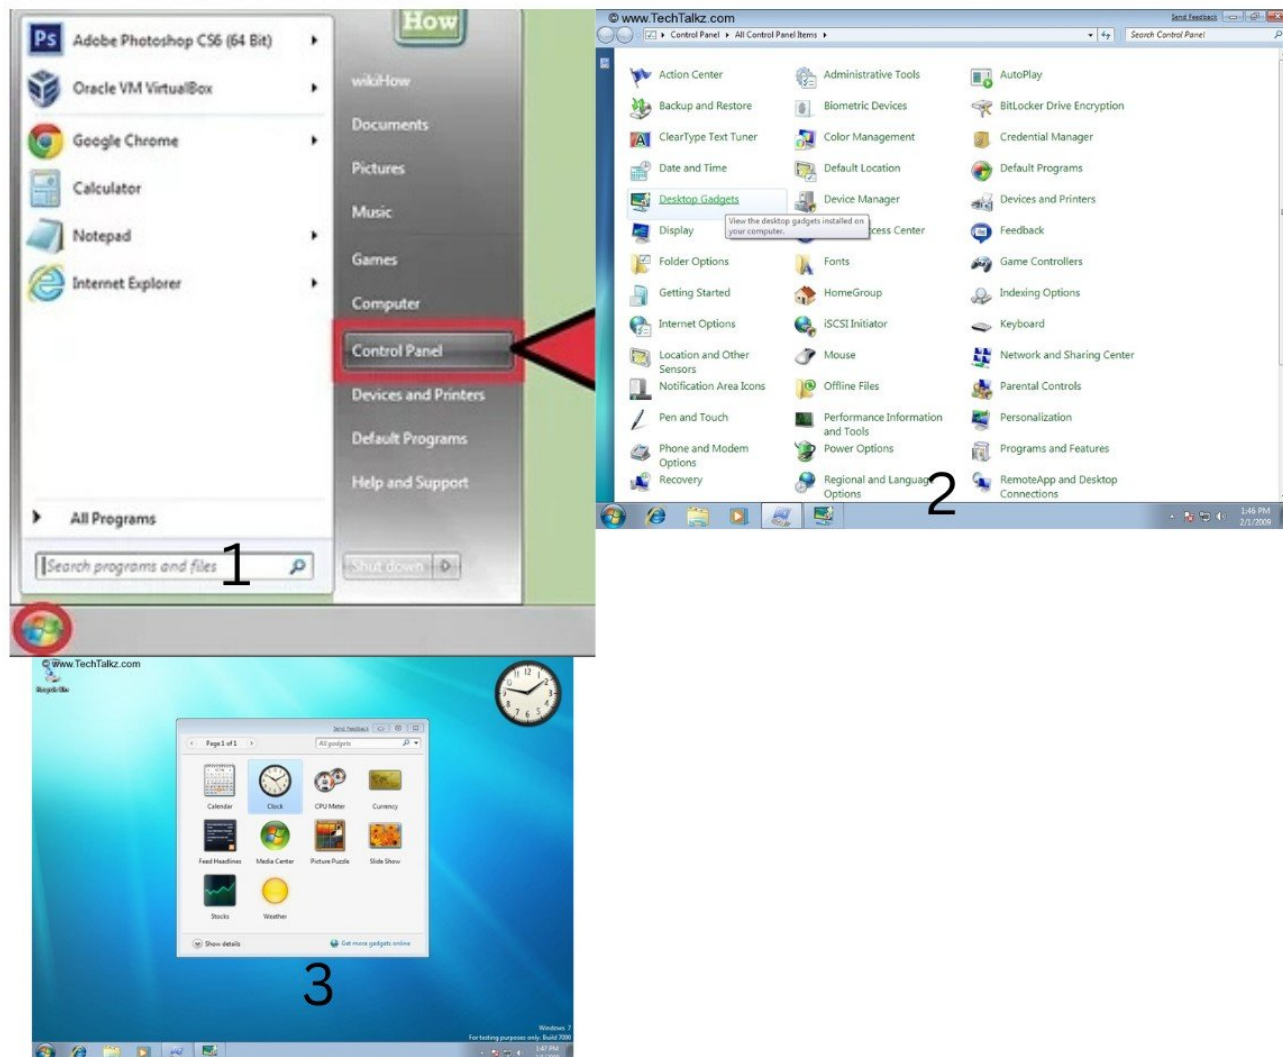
Adobe Photoshop CS6 (64 Bit)
Oracle VM VirtualBox
Google Chrome
Calculator
Notepad
Internet Explorer
All Programs
Search programs and files
1

How
wikiHow
Documents
Pictures
Music
Games
Computer
Control Panel
Devices and Printers
Default Programs
Help and Support
Shut down

© www.TechTalkz.com
Send Feedback
Control Panel ▸ All Control Panel Items ▸
Search Control Panel

Action Center
Administrative Tools
AutoPlay
Backup and Restore
Biometric Devices
BitLocker Drive Encryption
ClearType Text Tuner
Color Management
Credential Manager
Date and Time
Default Location
Default Programs
Desktop Gadgets
Device Manager
Devices and Printers
Display
View the desktop gadgets installed on your computer.
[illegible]cess Center
Feedback
Folder Options
Fonts
Game Controllers
Getting Started
HomeGroup
Indexing Options
Internet Options
iSCSI Initiator
Keyboard
Location and Other Sensors
Mouse
Network and Sharing Center
Notification Area Icons
Offline Files
Parental Controls
Pen and Touch
Performance Information and Tools
Personalization
Phone and Modem Options
Power Options
Programs and Features
Recovery
Regional and Languag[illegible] Options
RemoteApp and Desktop Connections
2
1:46 PM
2/1/2009

© www.TechTalkz.com
Recycle Bin
Send Feedback
Page 1 of 1
All gadgets
Calendar
Clock
CPU Meter
Currency
Feed Headlines
Media Center
Picture Puzzle
Slide Show
Stocks
Weather
Show details
Get more gadgets online
3
Windows 7
For testing purposes only. Build 7000
1:47 PM